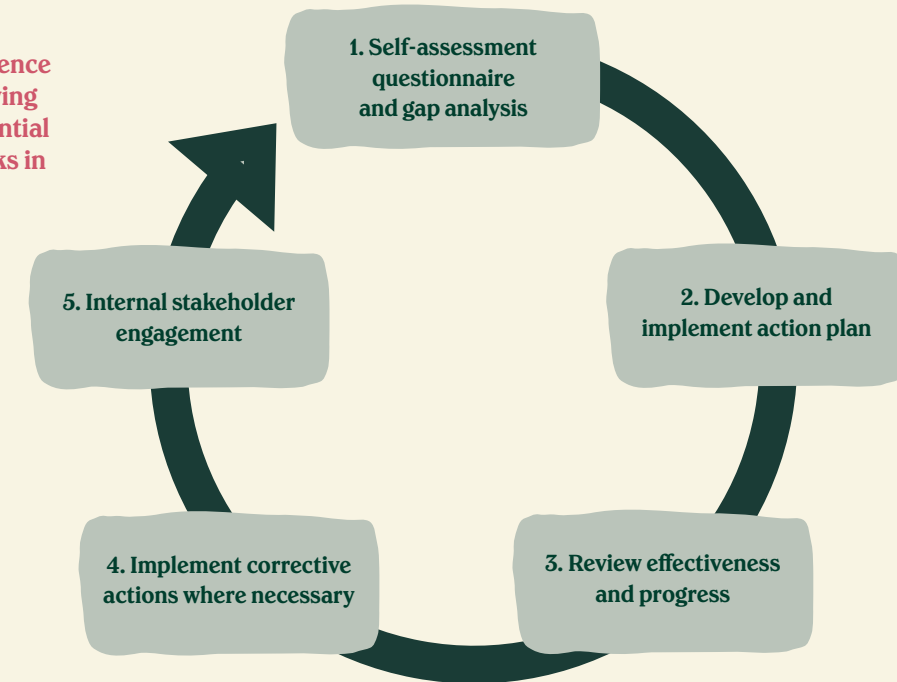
ence
ving
ntial
ks in

1. Self-assessment questionnaire and gap analysis

2. Develop and implement action plan

3. Review effectiveness and progress

4. Implement corrective actions where necessary

5. Internal stakeholder engagement